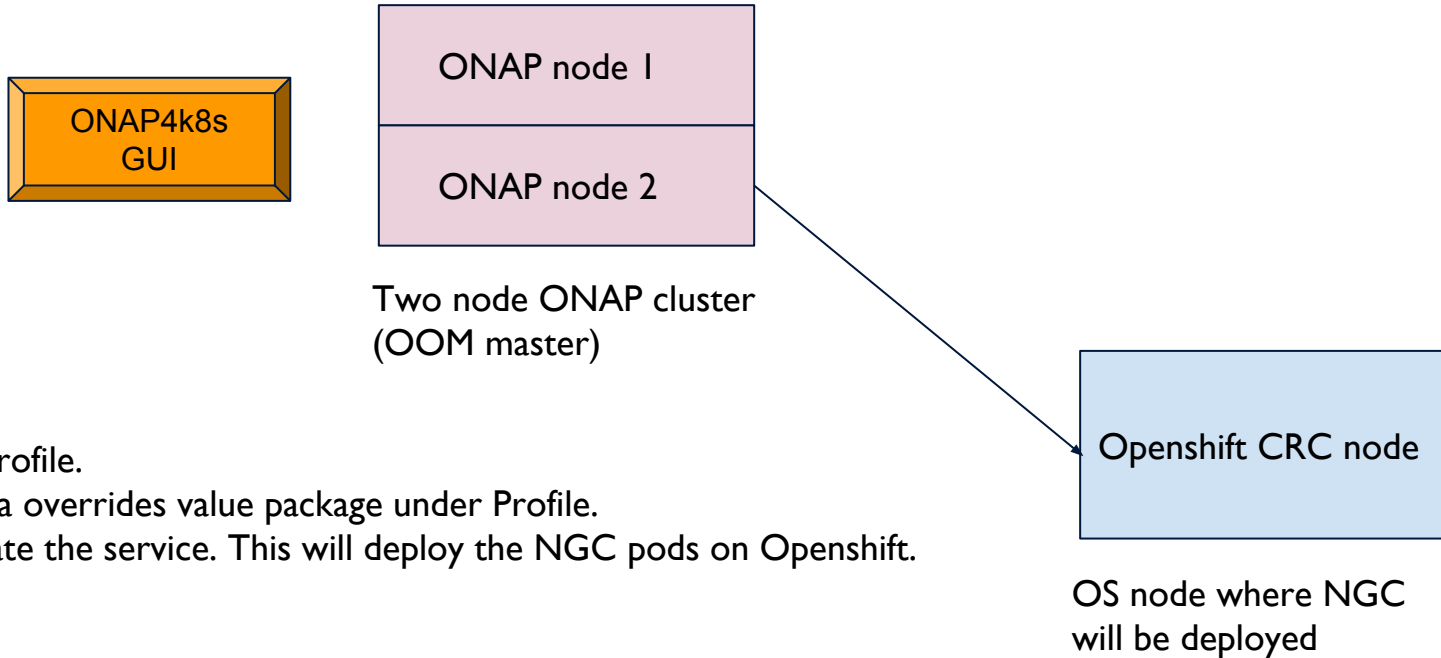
ONAP4k8s GUI

ONAP node 1

ONAP node 2

Two node ONAP cluster (OOM master)

Openshift CRC node

rofile.
a overrides value package under Profile.
ate the service. This will deploy the NGC pods on Openshift.

OS node where NGC will be deployed